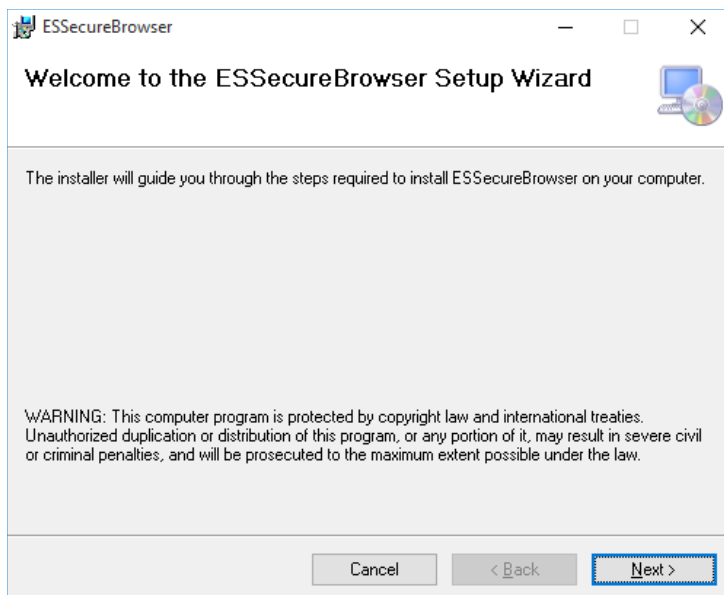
ESSecureBrowser

Welcome to the ESSecureBrowser Setup Wizard

The installer will guide you through the steps required to install ESSecureBrowser on your computer.

WARNING: This computer program is protected by copyright law and international treaties. Unauthorized duplication or distribution of this program, or any portion of it, may result in severe civil or criminal penalties, and will be prosecuted to the maximum extent possible under the law.

Cancel

< Back

Next >